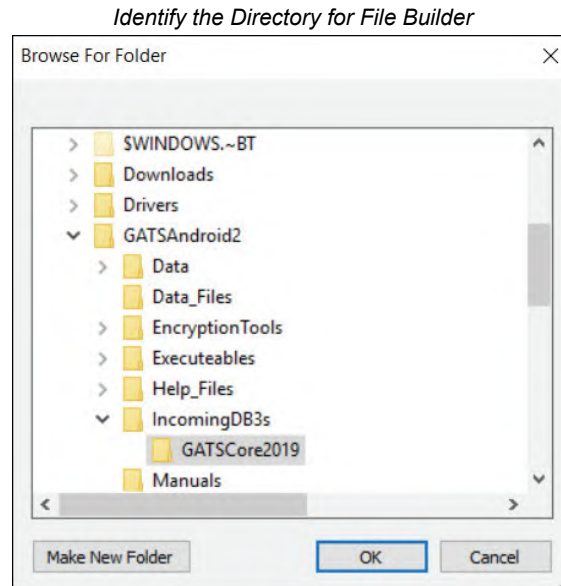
Identify the Directory for File Builder

Browse For Folder

$WINDOWS.~BT
Downloads
Drivers
GATSAndroid2
Data
Data_Files
EncryptionTools
Executeables
Help_Files
IncomingDB3s
GATSCore2019
Manuals

Make New Folder
OK
Cancel